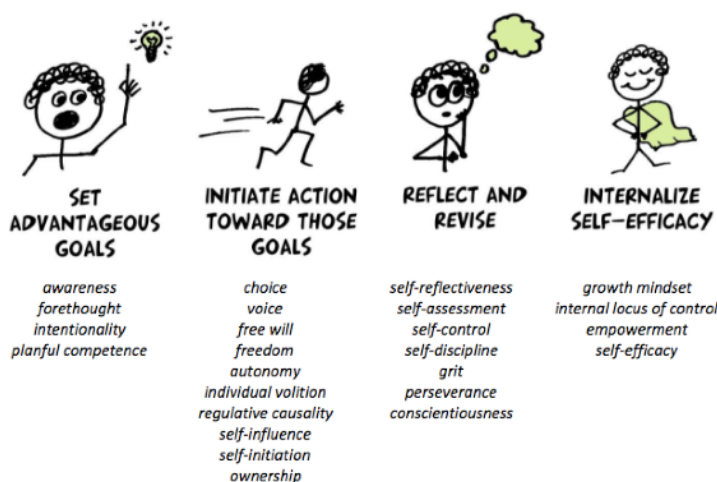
SET ADVANTAGEOUS GOALS

awareness
forethought
intentionality
planful competence

INITIATE ACTION TOWARD THOSE GOALS

choice
voice
free will
freedom
autonomy
individual volition
regulative causality
self-influence
self-initiation
ownership

REFLECT AND REVISE

self-reflectiveness
self-assessment
self-control
self-discipline
grit
perseverance
conscientiousness

INTERNALIZE SELF-EFFICACY

growth mindset
internal locus of control
empowerment
self-efficacy